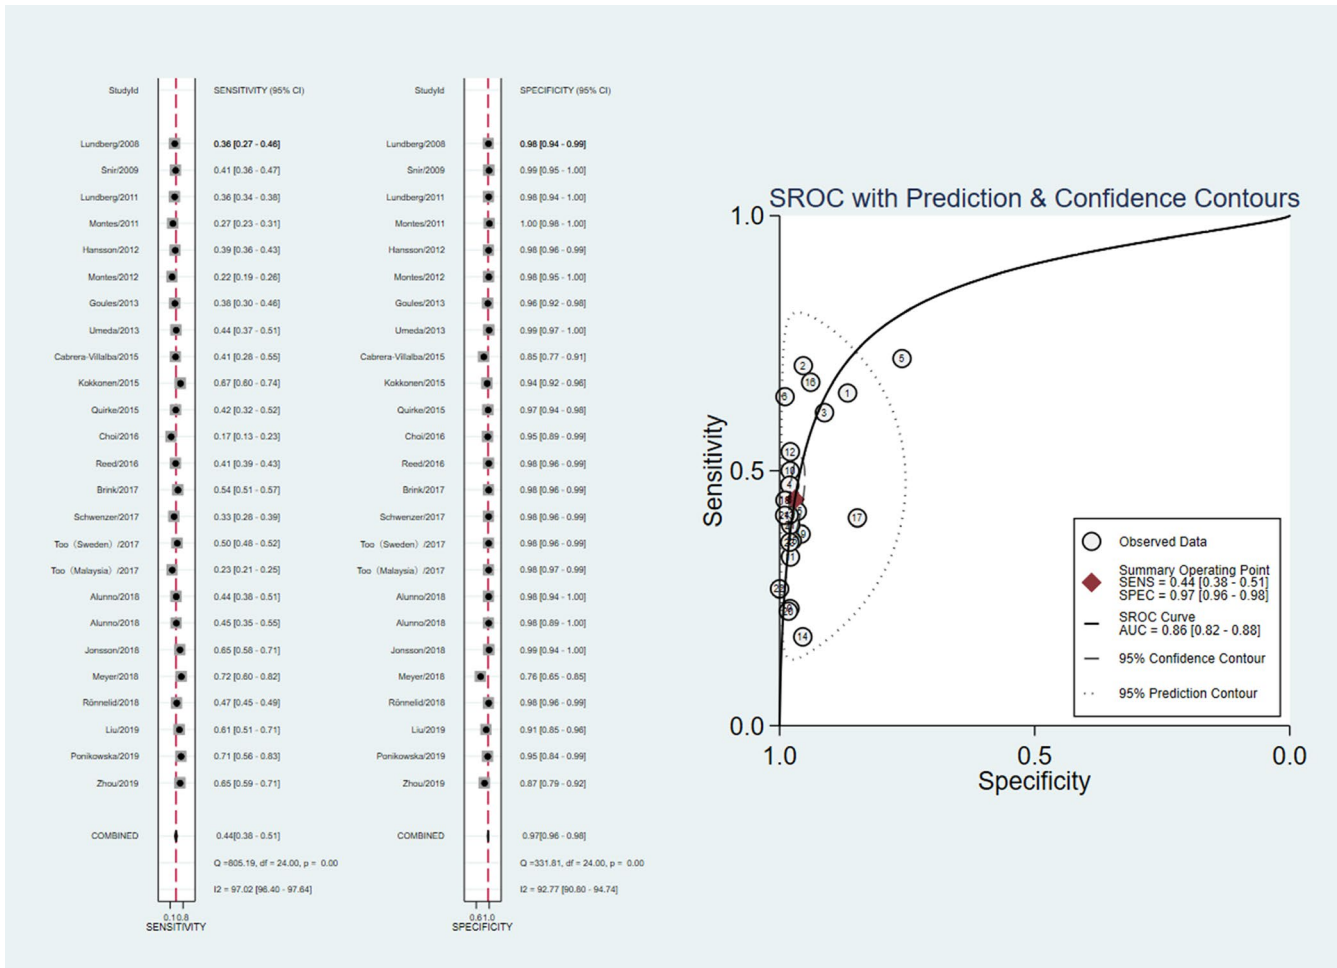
| StudyId | SENSITIVITY (95% CI) |
|---|---|
| Lundberg/2008 | 0.36 [0.27 - 0.46] |
| Snir/2009 | 0.41 [0.36 - 0.47] |
| Lundberg/2011 | 0.36 [0.34 - 0.38] |
| Montes/2011 | 0.27 [0.23 - 0.31] |
| Hansson/2012 | 0.39 [0.36 - 0.43] |
| Montes/2012 | 0.22 [0.19 - 0.26] |
| Goules/2013 | 0.38 [0.30 - 0.46] |
| Umeda/2013 | 0.44 [0.37 - 0.51] |
| Cabrera-Villalba/2015 | 0.41 [0.28 - 0.55] |
| Kokkonen/2015 | 0.67 [0.60 - 0.74] |
| Quirke/2015 | 0.42 [0.32 - 0.52] |
| Choi/2016 | 0.17 [0.13 - 0.23] |
| Reed/2016 | 0.41 [0.39 - 0.43] |
| Brink/2017 | 0.54 [0.51 - 0.57] |
| Schwenzer/2017 | 0.33 [0.28 - 0.39] |
| Too（Sweden）/2017 | 0.50 [0.48 - 0.52] |
| Too（Malaysia）/2017 | 0.23 [0.21 - 0.25] |
| Alunno/2018 | 0.44 [0.38 - 0.51] |
| Alunno/2018 | 0.45 [0.35 - 0.55] |
| Jonsson/2018 | 0.65 [0.58 - 0.71] |
| Meyer/2018 | 0.72 [0.60 - 0.82] |
| Rönnelid/2018 | 0.47 [0.45 - 0.49] |
| Liu/2019 | 0.61 [0.51 - 0.71] |
| Ponikowska/2019 | 0.71 [0.56 - 0.83] |
| Zhou/2019 | 0.65 [0.59 - 0.71] |
| COMBINED | 0.44[0.38 - 0.51] |

Q =805.19, df = 24.00, p = 0.00
I2 = 97.02 [96.40 - 97.64]
0.1 0.8
SENSITIVITY

| StudyId | SPECIFICITY (95% CI) |
|---|---|
| Lundberg/2008 | 0.98 [0.94 - 0.99] |
| Snir/2009 | 0.99 [0.95 - 1.00] |
| Lundberg/2011 | 0.98 [0.94 - 1.00] |
| Montes/2011 | 1.00 [0.98 - 1.00] |
| Hansson/2012 | 0.98 [0.96 - 0.99] |
| Montes/2012 | 0.98 [0.95 - 1.00] |
| Goules/2013 | 0.96 [0.92 - 0.98] |
| Umeda/2013 | 0.99 [0.97 - 1.00] |
| Cabrera-Villalba/2015 | 0.85 [0.77 - 0.91] |
| Kokkonen/2015 | 0.94 [0.92 - 0.96] |
| Quirke/2015 | 0.97 [0.94 - 0.98] |
| Choi/2016 | 0.95 [0.89 - 0.99] |
| Reed/2016 | 0.98 [0.96 - 0.99] |
| Brink/2017 | 0.98 [0.96 - 0.99] |
| Schwenzer/2017 | 0.98 [0.96 - 0.99] |
| Too（Sweden）/2017 | 0.98 [0.96 - 0.99] |
| Too（Malaysia）/2017 | 0.98 [0.97 - 0.99] |
| Alunno/2018 | 0.98 [0.94 - 1.00] |
| Alunno/2018 | 0.98 [0.89 - 1.00] |
| Jonsson/2018 | 0.99 [0.94 - 1.00] |
| Meyer/2018 | 0.76 [0.65 - 0.85] |
| Rönnelid/2018 | 0.98 [0.96 - 0.99] |
| Liu/2019 | 0.91 [0.85 - 0.96] |
| Ponikowska/2019 | 0.95 [0.84 - 0.99] |
| Zhou/2019 | 0.87 [0.79 - 0.92] |
| COMBINED | 0.97[0.96 - 0.98] |

Q =331.81, df = 24.00, p = 0.00
I2 = 92.77 [90.80 - 94.74]
0.6 1.0
SPECIFICITY

SROC with Prediction & Confidence Contours
1.0
0.5
0.0
Sensitivity
1.0 0.5 0.0
Specificity
5 2 16 1 6 3 12 10 4 17 14

Observed Data
Summary Operating Point
SENS = 0.44 [0.38 - 0.51]
SPEC = 0.97 [0.96 - 0.98]
SROC Curve
AUC = 0.86 [0.82 - 0.88]
95% Confidence Contour
95% Prediction Contour